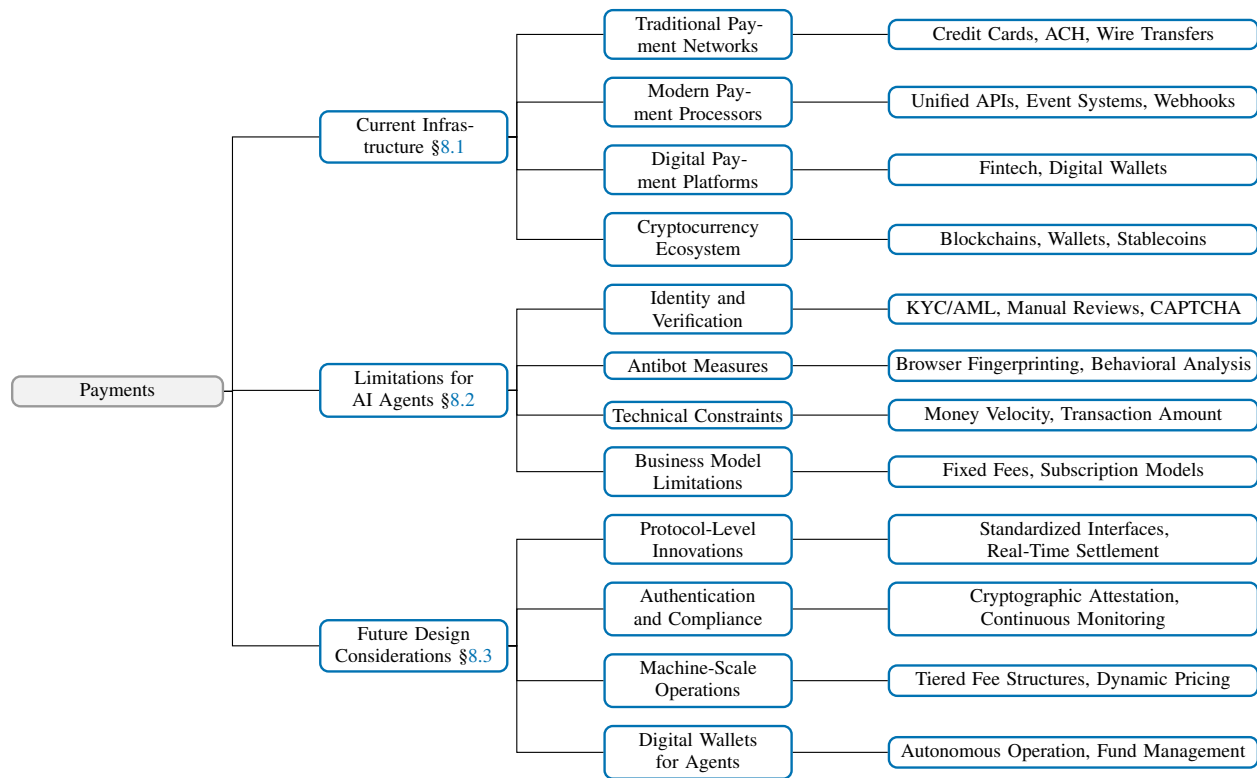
Payments

Current Infrastructure §8.1

Traditional Payment Networks

Credit Cards, ACH, Wire Transfers

Modern Payment Processors

Unified APIs, Event Systems, Webhooks

Digital Payment Platforms

Fintech, Digital Wallets

Cryptocurrency Ecosystem

Blockchains, Wallets, Stablecoins

Limitations for AI Agents §8.2

Identity and Verification

KYC/AML, Manual Reviews, CAPTCHA

Antibot Measures

Browser Fingerprinting, Behavioral Analysis

Technical Constraints

Money Velocity, Transaction Amount

Business Model Limitations

Fixed Fees, Subscription Models

Future Design Considerations §8.3

Protocol-Level Innovations

Standardized Interfaces, Real-Time Settlement

Authentication and Compliance

Cryptographic Attestation, Continuous Monitoring

Machine-Scale Operations

Tiered Fee Structures, Dynamic Pricing

Digital Wallets for Agents

Autonomous Operation, Fund Management